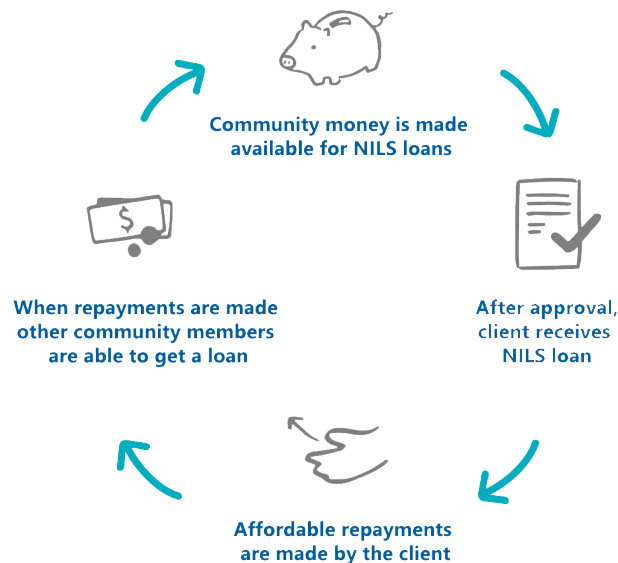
Community money is made available for NILS loans

After approval, client receives NILS loan

Affordable repayments are made by the client

When repayments are made other community members are able to get a loan

$